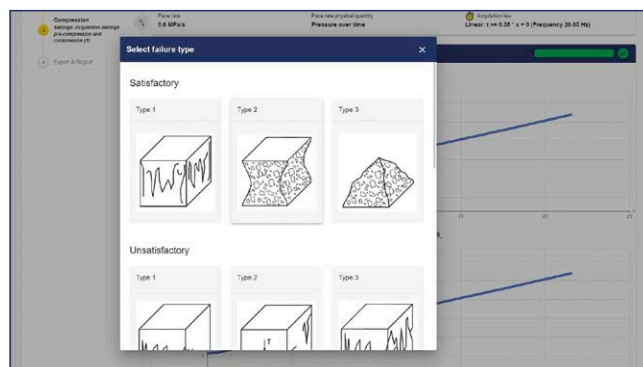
3 Compression
Settings: Acquisition settings pre-compression and compression (1)

Pace rate
0.6 MPa/s

Pace rate physical quantity
Pressure over time

Acquisition law
Linear: t => 0.05 * x + 0 (Frequency 20.00 Hz)

4 Export & Report

Select failure type

Satisfactory

Type 1

Type 2

Type 3

Unsatisfactory

Type 1

Type 2

Type 3

15

20

25